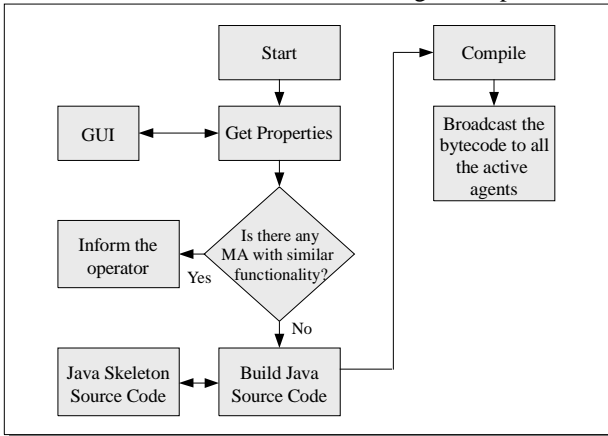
Start

GUI

Get Properties

Is there any MA with similar functionality?

Inform the operator

Yes

No

Java Skeleton Source Code

Build Java Source Code

Compile

Broadcast the bytecode to all the active agents